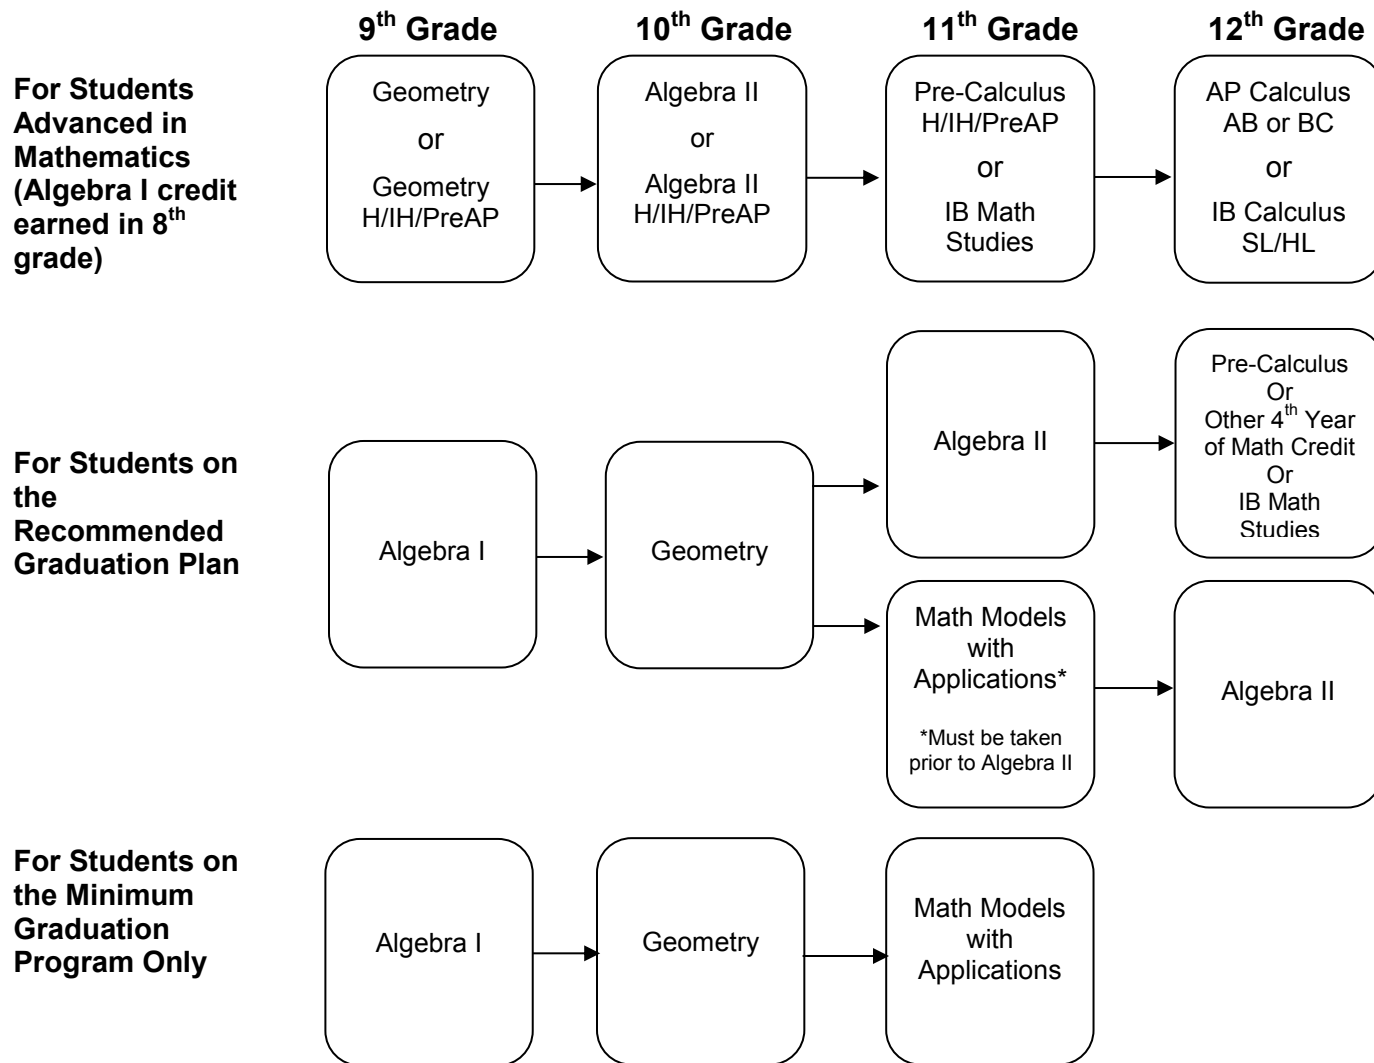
9$^{th}$ Grade

10$^{th}$ Grade

11$^{th}$ Grade

12$^{th}$ Grade

For Students Advanced in Mathematics (Algebra I credit earned in 8$^{th}$ grade)

Geometry
or
Geometry H/IH/PreAP

Algebra II
or
Algebra II H/IH/PreAP

Pre-Calculus H/IH/PreAP
or
IB Math Studies

AP Calculus AB or BC
or
IB Calculus SL/HL

For Students on the Recommended Graduation Plan

Algebra I

Geometry

Algebra II

Pre-Calculus
Or
Other 4$^{th}$ Year of Math Credit
Or
IB Math Studies

Math Models with Applications*

*Must be taken prior to Algebra II

Algebra II

For Students on the Minimum Graduation Program Only

Algebra I

Geometry

Math Models with Applications